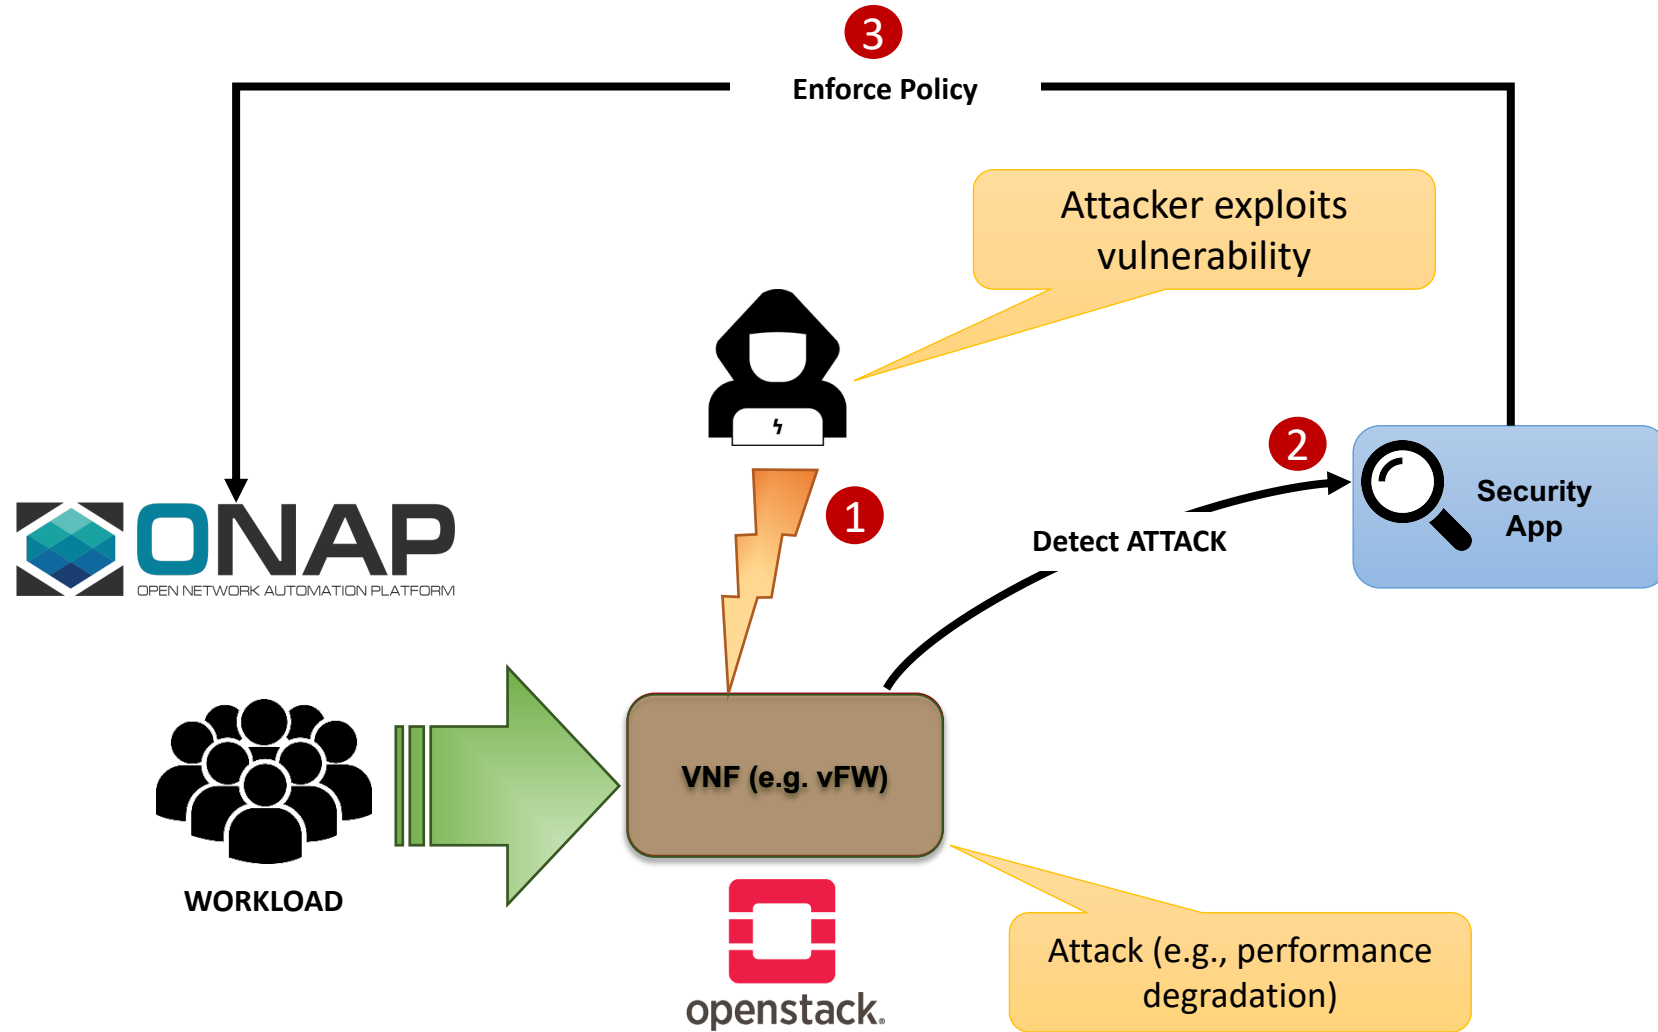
3

Enforce Policy

Attacker exploits vulnerability

2

Security App

1

Detect ATTACK

ONAP
OPEN NETWORK AUTOMATION PLATFORM

VNF (e.g. vFW)

WORKLOAD

openstack.

Attack (e.g., performance degradation)